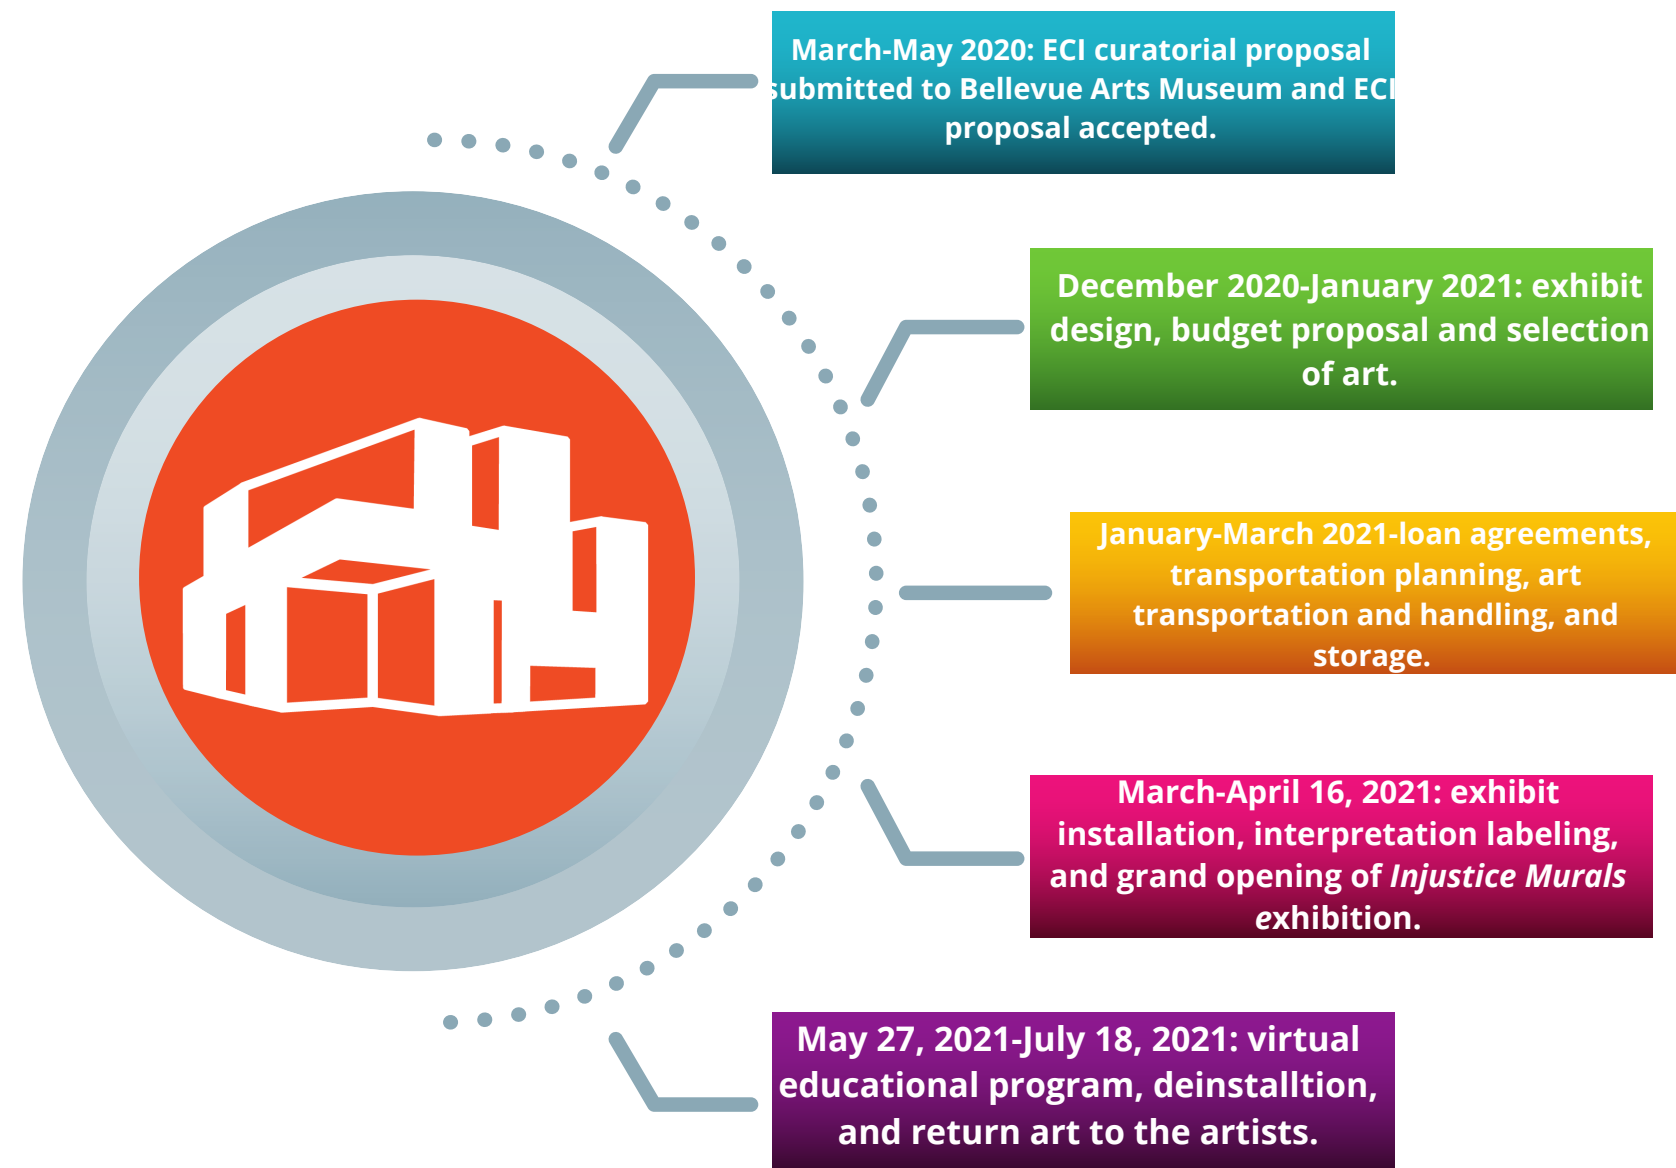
March-May 2020: ECI curatorial proposal submitted to Bellevue Arts Museum and ECI proposal accepted.

December 2020-January 2021: exhibit design, budget proposal and selection of art.

January-March 2021-loan agreements, transportation planning, art transportation and handling, and storage.

March-April 16, 2021: exhibit installation, interpretation labeling, and grand opening of *Injustice Murals* exhibition.

May 27, 2021-July 18, 2021: virtual educational program, deinstalltion, and return art to the artists.